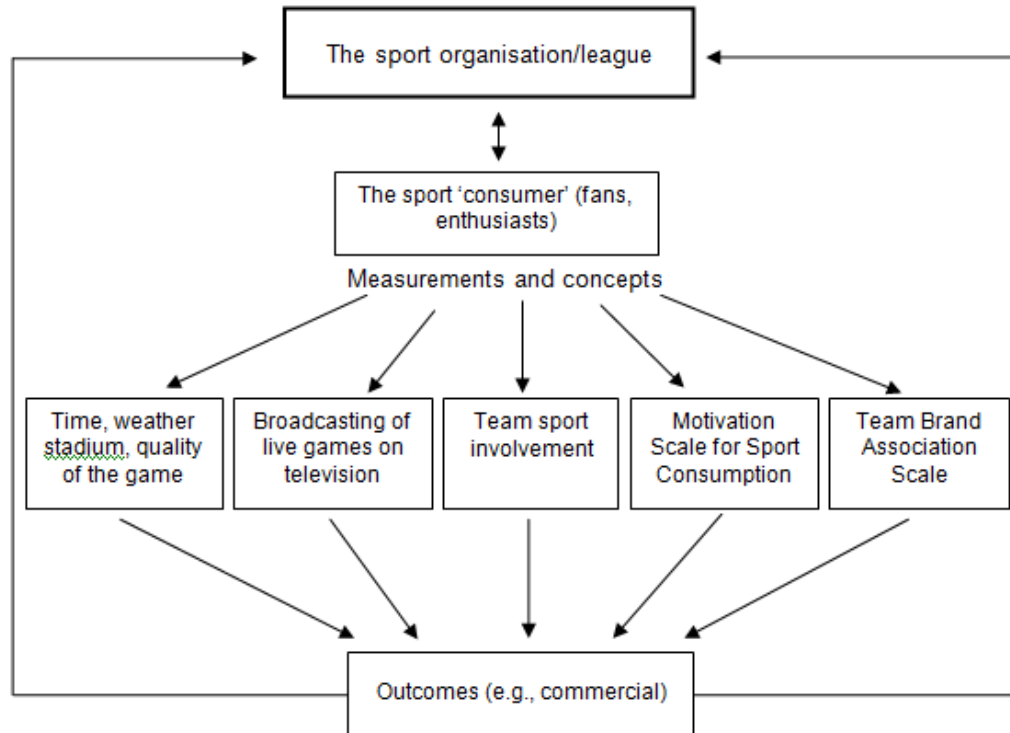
The sport organisation/league

The sport 'consumer' (fans, enthusiasts)

Measurements and concepts

Time, weather stadium, quality of the game

Broadcasting of live games on television

Team sport involvement

Motivation Scale for Sport Consumption

Team Brand Association Scale

Outcomes (e.g., commercial)